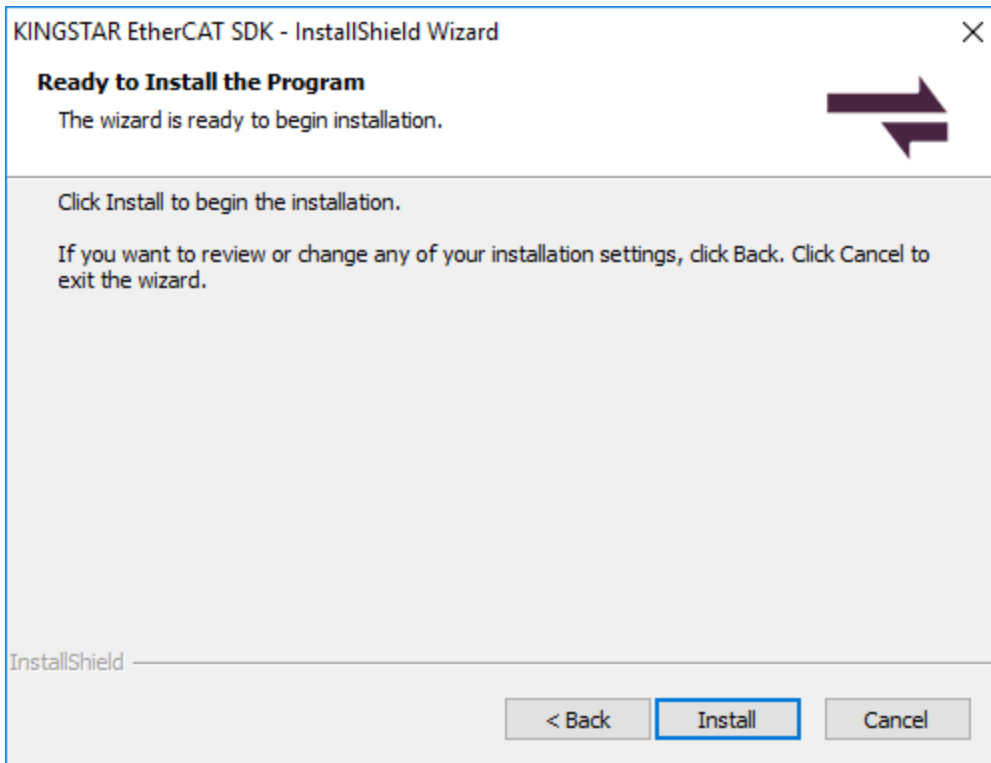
KINGSTAR EtherCAT SDK - InstallShield Wizard

×

Ready to Install the Program

The wizard is ready to begin installation.

Click Install to begin the installation.

If you want to review or change any of your installation settings, click Back. Click Cancel to exit the wizard.

InstallShield

< Back

Install

Cancel